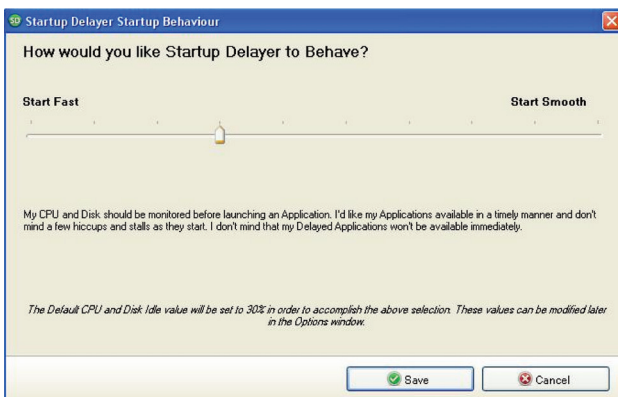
Startup Delayer Startup Behaviour

How would you like Startup Delayer to Behave?

Start Fast

Start Smooth

My CPU and Disk should be monitored before launching an Application. I'd like my Applications available in a timely manner and don't mind a few hiccups and stalls as they start. I don't mind that my Delayed Applications won't be available immediately.

The Default CPU and Disk Idle value will be set to 30% in order to accomplish the above selection. These values can be modified later in the Options window.

Save

Cancel